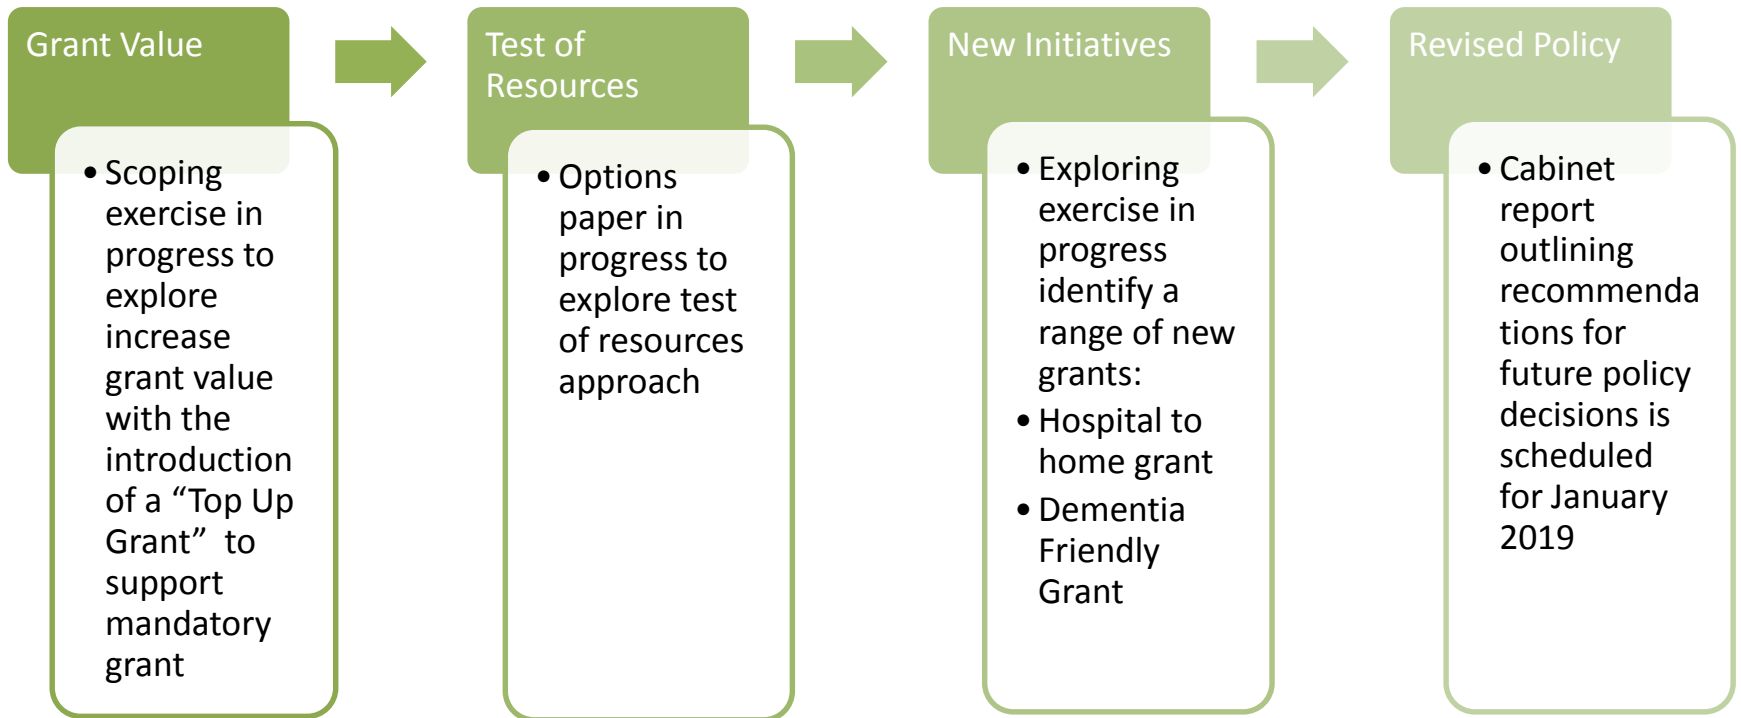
Grant Value

• Scoping exercise in progress to explore increase grant value with the introduction of a “Top Up Grant” to support mandatory grant

Test of Resources

• Options paper in progress to explore test of resources approach

New Initiatives

• Exploring exercise in progress identify a range of new grants:
• Hospital to home grant
• Dementia Friendly Grant

Revised Policy

• Cabinet report outlining recommendations for future policy decisions is scheduled for January 2019